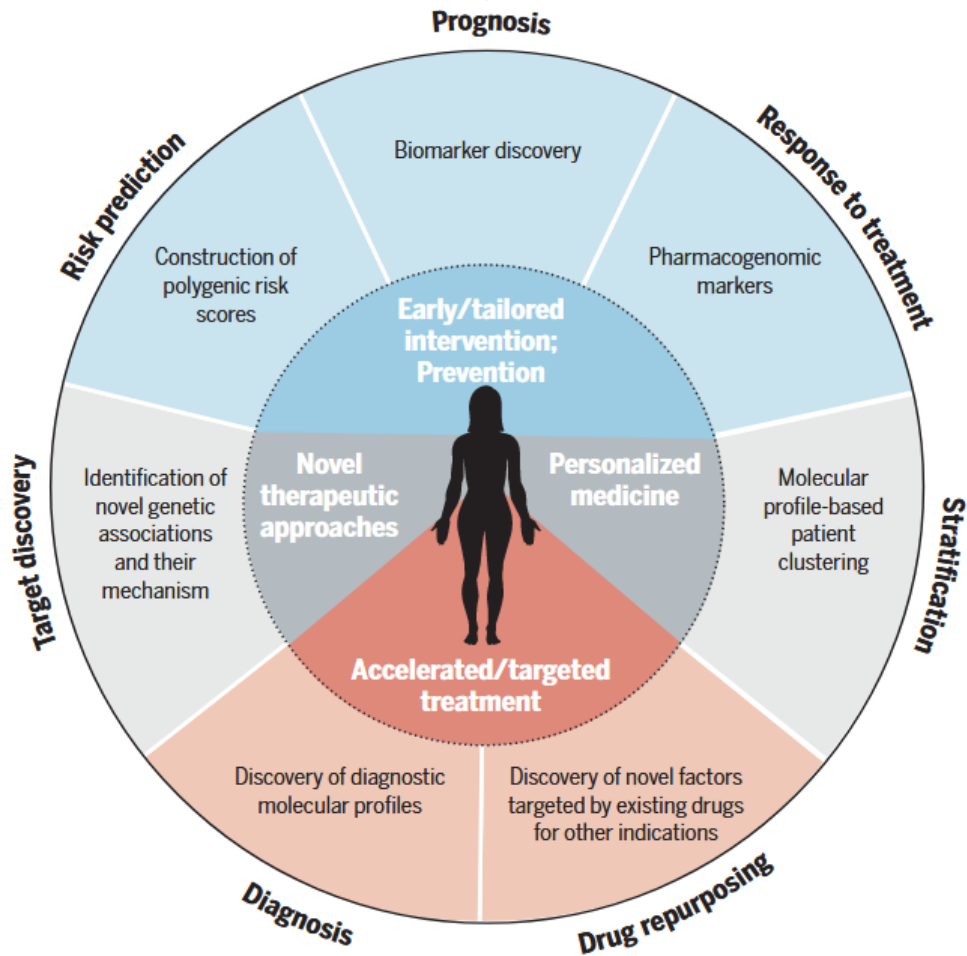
Prognosis

Biomarker discovery

Response to treatment

Pharmacogenomic markers

Stratification

Molecular profile-based patient clustering

Drug repurposing

Discovery of novel factors targeted by existing drugs for other indications

Diagnosis

Discovery of diagnostic molecular profiles

Target discovery

Identification of novel genetic associations and their mechanism

Risk prediction

Construction of polygenic risk scores

Early/tailored intervention; Prevention

Novel therapeutic approaches

Personalized medicine

Accelerated/targeted treatment